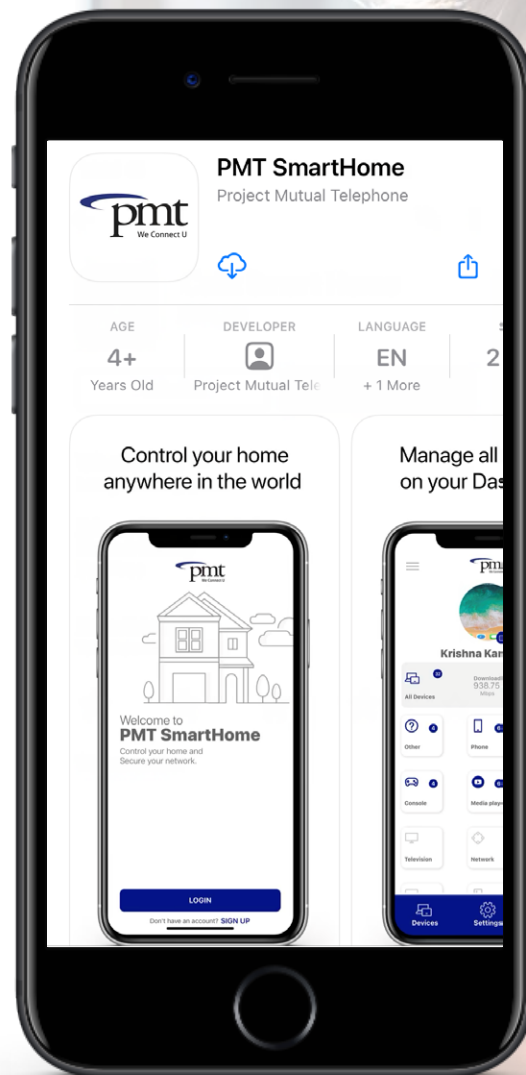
pmt
We Connect U

PMT SmartHome
Project Mutual Telephone

AGE
4+
Years Old

DEVELOPER
Project Mutual Tel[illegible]

LANGUAGE
EN
+ 1 More

2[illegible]

Control your home anywhere in the world

pmt
We Connect U

Welcome to
PMT SmartHome
Control your home and Secure your network.

LOGIN
Don't have an account? SIGN UP

Manage all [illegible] on your Das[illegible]

pm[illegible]

Krishna Ka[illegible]

32
All Devices

Download
938.75
Mbps

Other
Phone
Console
Media playe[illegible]
Television
Network

Devices
Settings